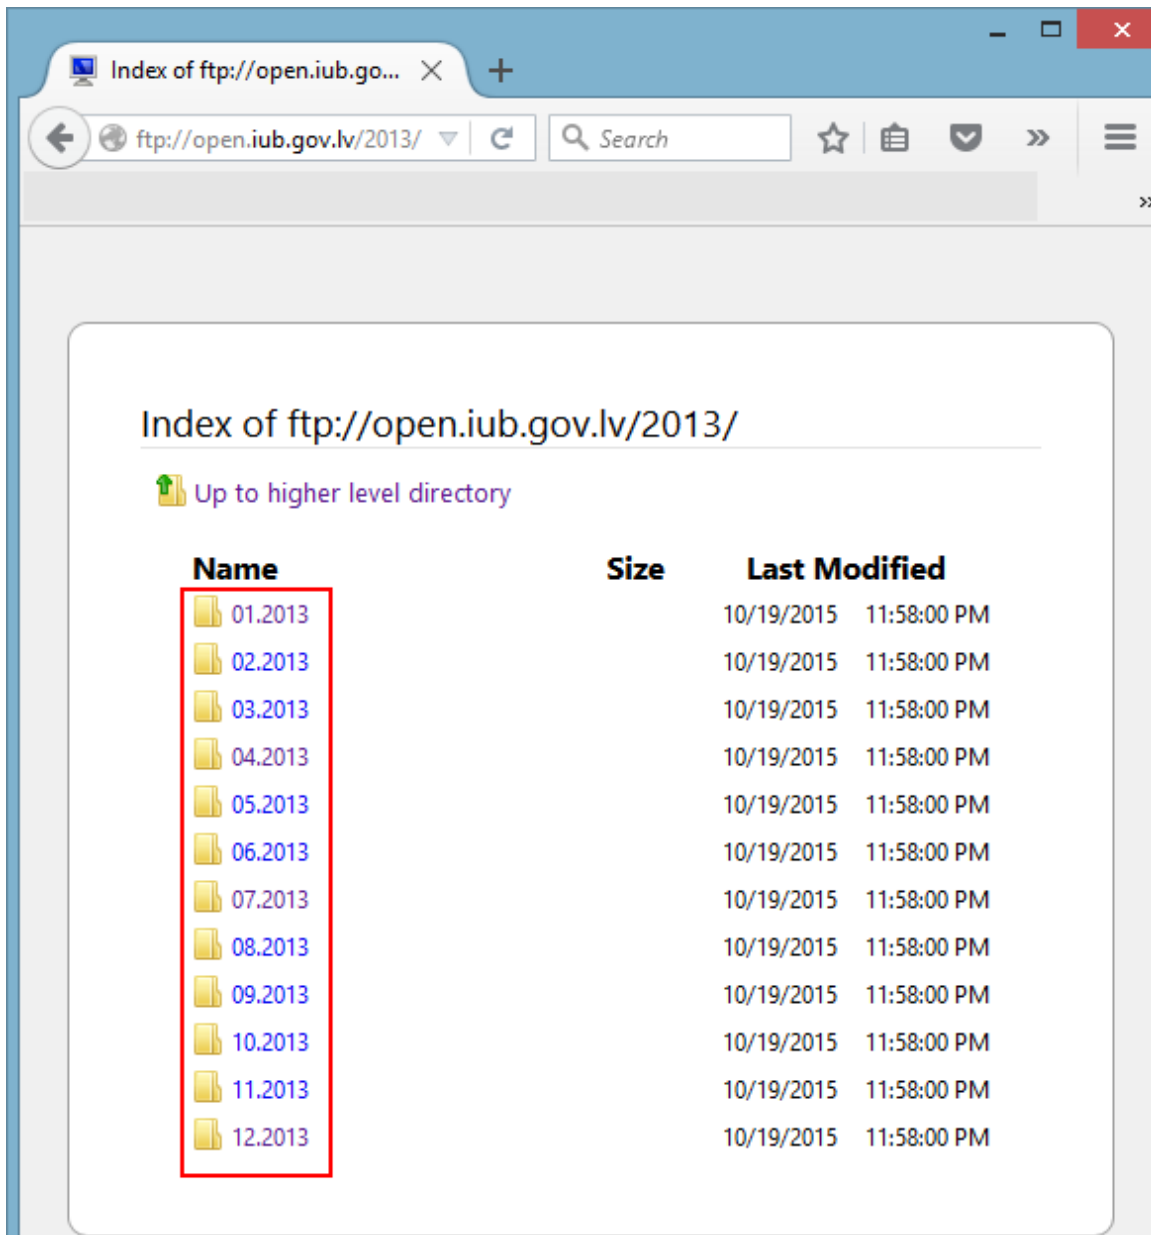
Index of ftp://open.iub.go...

ftp://open.iub.gov.lv/2013/

Search

Index of ftp://open.iub.gov.lv/2013/

Up to higher level directory

| Name | Size | Last Modified |
|---|---|---|
| 01.2013 | | 10/19/2015 11:58:00 PM |
| 02.2013 | | 10/19/2015 11:58:00 PM |
| 03.2013 | | 10/19/2015 11:58:00 PM |
| 04.2013 | | 10/19/2015 11:58:00 PM |
| 05.2013 | | 10/19/2015 11:58:00 PM |
| 06.2013 | | 10/19/2015 11:58:00 PM |
| 07.2013 | | 10/19/2015 11:58:00 PM |
| 08.2013 | | 10/19/2015 11:58:00 PM |
| 09.2013 | | 10/19/2015 11:58:00 PM |
| 10.2013 | | 10/19/2015 11:58:00 PM |
| 11.2013 | | 10/19/2015 11:58:00 PM |
| 12.2013 | | 10/19/2015 11:58:00 PM |